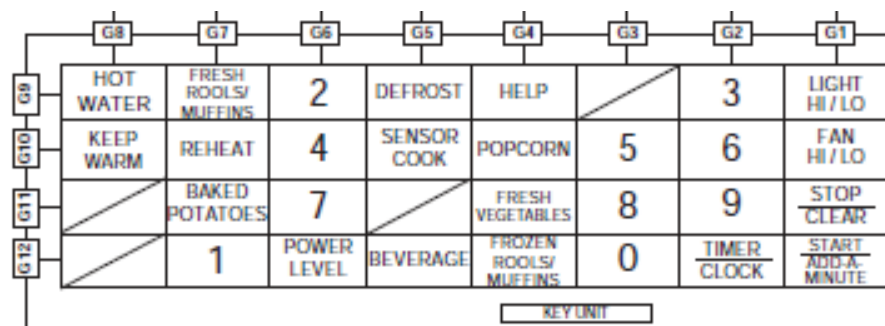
G8 G7 G6 G5 G4 G3 G2 G1

| | G8 | G7 | G6 | G5 | G4 | G3 | G2 | G1 |
|---|---|---|---|---|---|---|---|---|
| G9 | HOT WATER | FRESH ROOLS/ MUFFINS | 2 | DEFROST | HELP | | 3 | LIGHT HI / LO |
| G10 | KEEP WARM | REHEAT | 4 | SENSOR COOK | POPCORN | 5 | 6 | FAN HI / LO |
| G11 | | BAKED POTATOES | 7 | | FRESH VEGETABLES | 8 | 9 | STOP CLEAR |
| G12 | | 1 | POWER LEVEL | BEVERAGE | FROZEN ROOLS/ MUFFINS | 0 | TIMER CLOCK | START ADD-A-MINUTE |

KEY UNIT